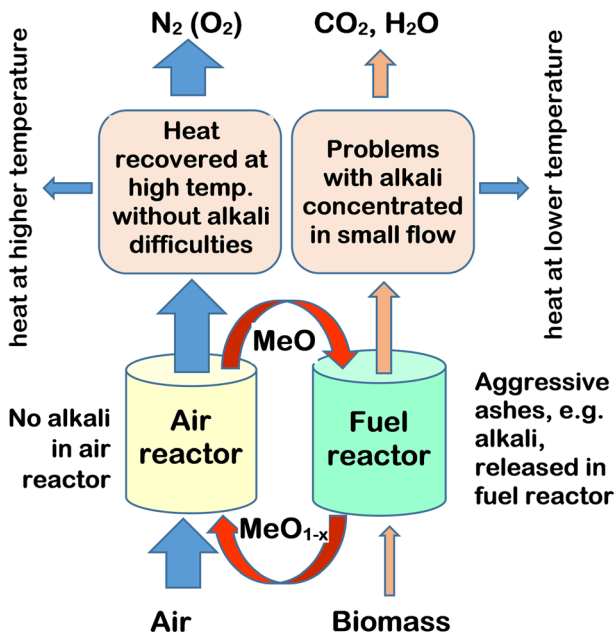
$N_2$ ($O_2$)

$CO_2$, $H_2O$

heat at higher temperature

Heat recovered at high temp. without alkali difficulties

Problems with alkali concentrated in small flow

heat at lower temperature

MeO

No alkali in air reactor

Air reactor

Fuel reactor

Aggressive ashes, e.g. alkali, released in fuel reactor

$MeO_{1-x}$

Air

Biomass